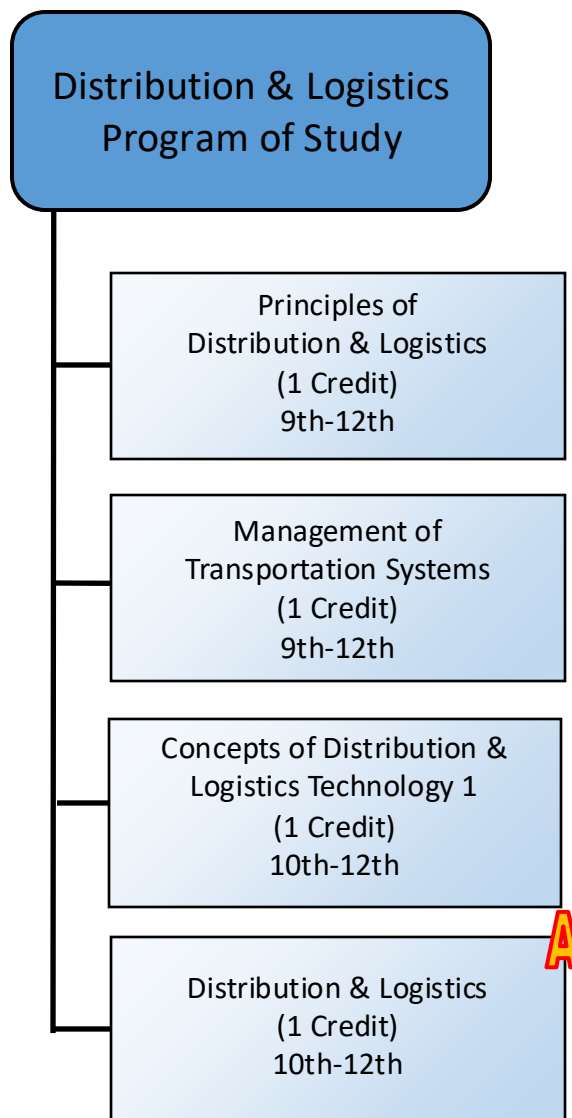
Distribution & Logistics Program of Study

Principles of Distribution & Logistics (1 Credit) 9th-12th

Management of Transportation Systems (1 Credit) 9th-12th

Concepts of Distribution & Logistics Technology 1 (1 Credit) 10th-12th

A

Distribution & Logistics (1 Credit) 10th-12th